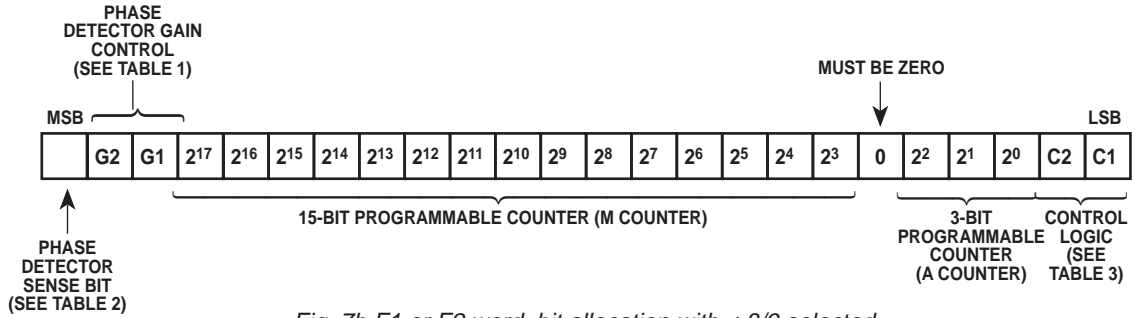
PHASE DETECTOR GAIN CONTROL (SEE TABLE 1)

MUST BE ZERO

MSB

LSB

| | G2 | G1 | $2^{17}$ | $2^{16}$ | $2^{15}$ | $2^{14}$ | $2^{13}$ | $2^{12}$ | $2^{11}$ | $2^{10}$ | $2^{9}$ | $2^{8}$ | $2^{7}$ | $2^{6}$ | $2^{5}$ | $2^{4}$ | $2^{3}$ | 0 | $2^{2}$ | $2^{1}$ | $2^{0}$ | C2 | C1 |
|---|---|---|---|---|---|---|---|---|---|---|---|---|---|---|---|---|---|---|---|---|---|---|---|

15-BIT PROGRAMMABLE COUNTER (M COUNTER)

3-BIT PROGRAMMABLE COUNTER (A COUNTER)

CONTROL LOGIC (SEE TABLE 3)

PHASE DETECTOR SENSE BIT (SEE TABLE 2)

Fig. 7b F1 or F2 word, bit allocation with ÷8/9 selected